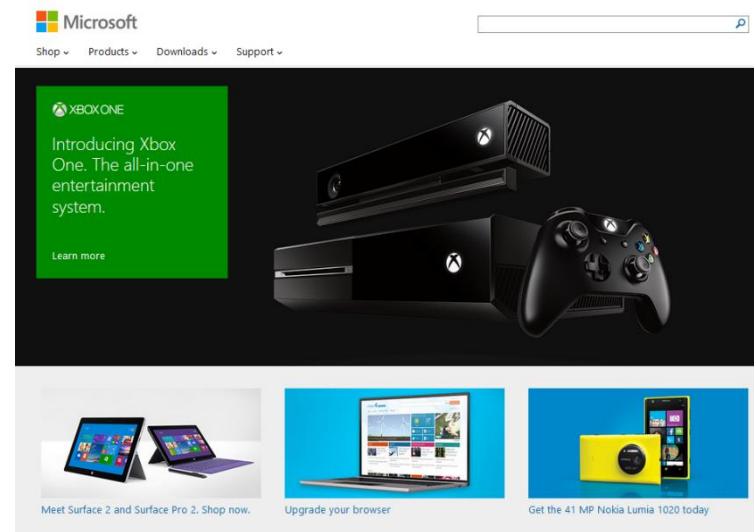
Microsoft

Shop ⌄ Products ⌄ Downloads ⌄ Support ⌄

XBOX ONE

Introducing Xbox One. The all-in-one entertainment system.

Learn more

Meet Surface 2 and Surface Pro 2. Shop now.

Upgrade your browser

Get the 41 MP Nokia Lumia 1020 today